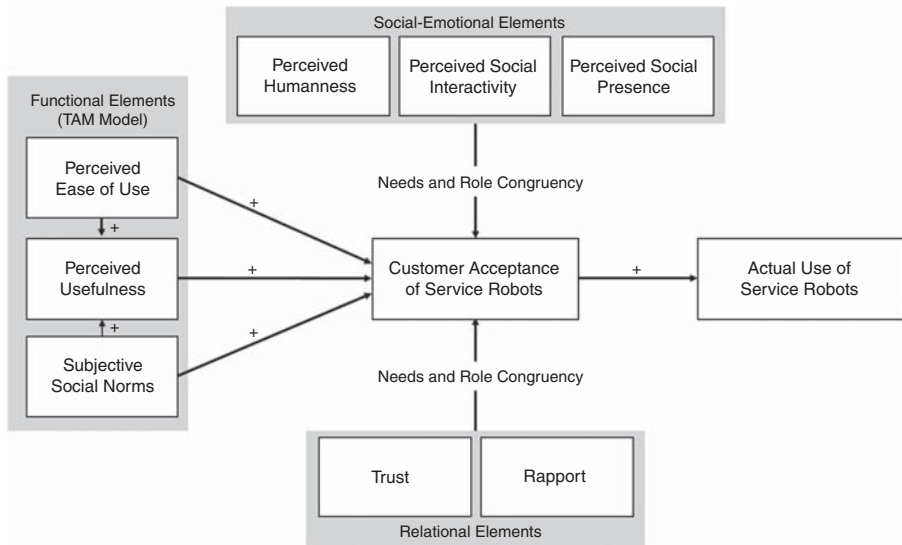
Social-Emotional Elements

Perceived Humanness

Perceived Social Interactivity

Perceived Social Presence

Functional Elements (TAM Model)

Perceived Ease of Use

+

Perceived Usefulness

+

Subjective Social Norms

+

+

+

Needs and Role Congruency

Customer Acceptance of Service Robots

+

Actual Use of Service Robots

Needs and Role Congruency

Trust

Rapport

Relational Elements